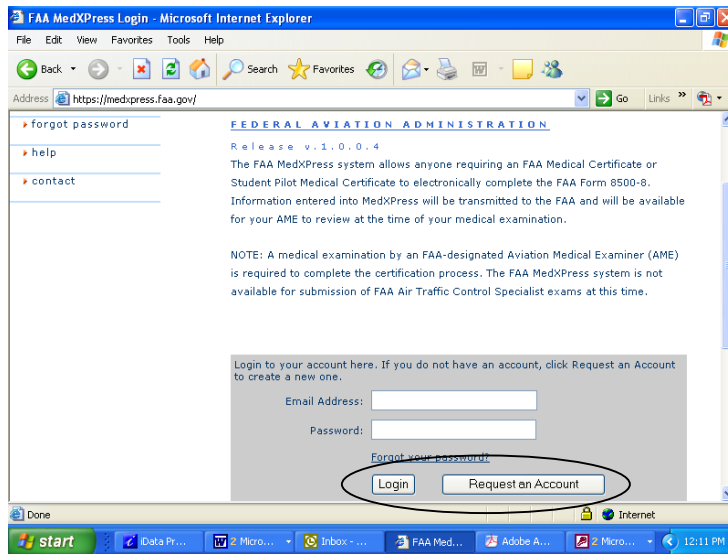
FAA MedXPress Login - Microsoft Internet Explorer

File Edit View Favorites Tools Help

Back Search Favorites

Address https://medxpress.faa.gov/ Go Links »

forgot password

help

contact

FEDERAL AVIATION ADMINISTRATION

Release v.1.0.0.4

The FAA MedXPress system allows anyone requiring an FAA Medical Certificate or Student Pilot Medical Certificate to electronically complete the FAA Form 8500-8. Information entered into MedXPress will be transmitted to the FAA and will be available for your AME to review at the time of your medical examination.

NOTE: A medical examination by an FAA-designated Aviation Medical Examiner (AME) is required to complete the certification process. The FAA MedXPress system is not available for submission of FAA Air Traffic Control Specialist exams at this time.

Login to your account here. If you do not have an account, click Request an Account to create a new one.

Email Address:

Password:

Forgot your password?

Login Request an Account

Done Internet

start iData Pr... 2 Micro... Inbox - ... FAA Med... Adobe A... 2 Micro... 12:11 PM